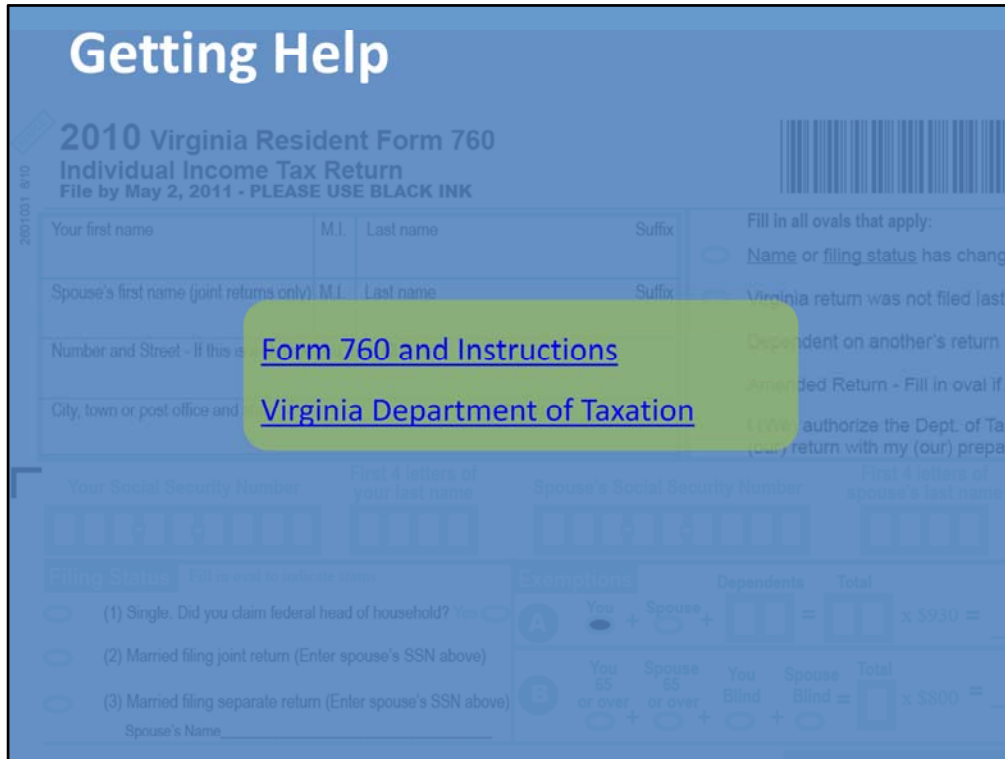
Getting Help

2010 Virginia Resident Form 760
Individual Income Tax Return
File by May 2, 2011 - PLEASE USE BLACK INK

2601031 6/10

| Your first name | M.I. | Last name | Suffix |
|---|---|---|---|
| Spouse's first name (joint returns only) | M.I. | Last name | Suffix |

Number and Street - If this is

City, town or post office and

Fill in all ovals that apply:

Name or filing status has chang

Virginia return was not filed last

Dependent on another's return

Amended Return - Fill in oval if

I (We) authorize the Dept. of Ta (our) return with my (our) prepa

Form 760 and Instructions

Virginia Department of Taxation

Your Social Security Number

First 4 letters of your last name

Spouse's Social Security Number

First 4 letters of spouse's last name

Filing Status Fill in oval to indicate status

(1) Single. Did you claim federal head of household? Yes

(2) Married filing joint return (Enter spouse's SSN above)

(3) Married filing separate return (Enter spouse's SSN above)

Spouse's Name

Exemptions

A You + Spouse + Dependents = Total x \$930 =

B You 65 or over + Spouse 65 or over + You Blind + Spouse Blind = Total x \$800 =